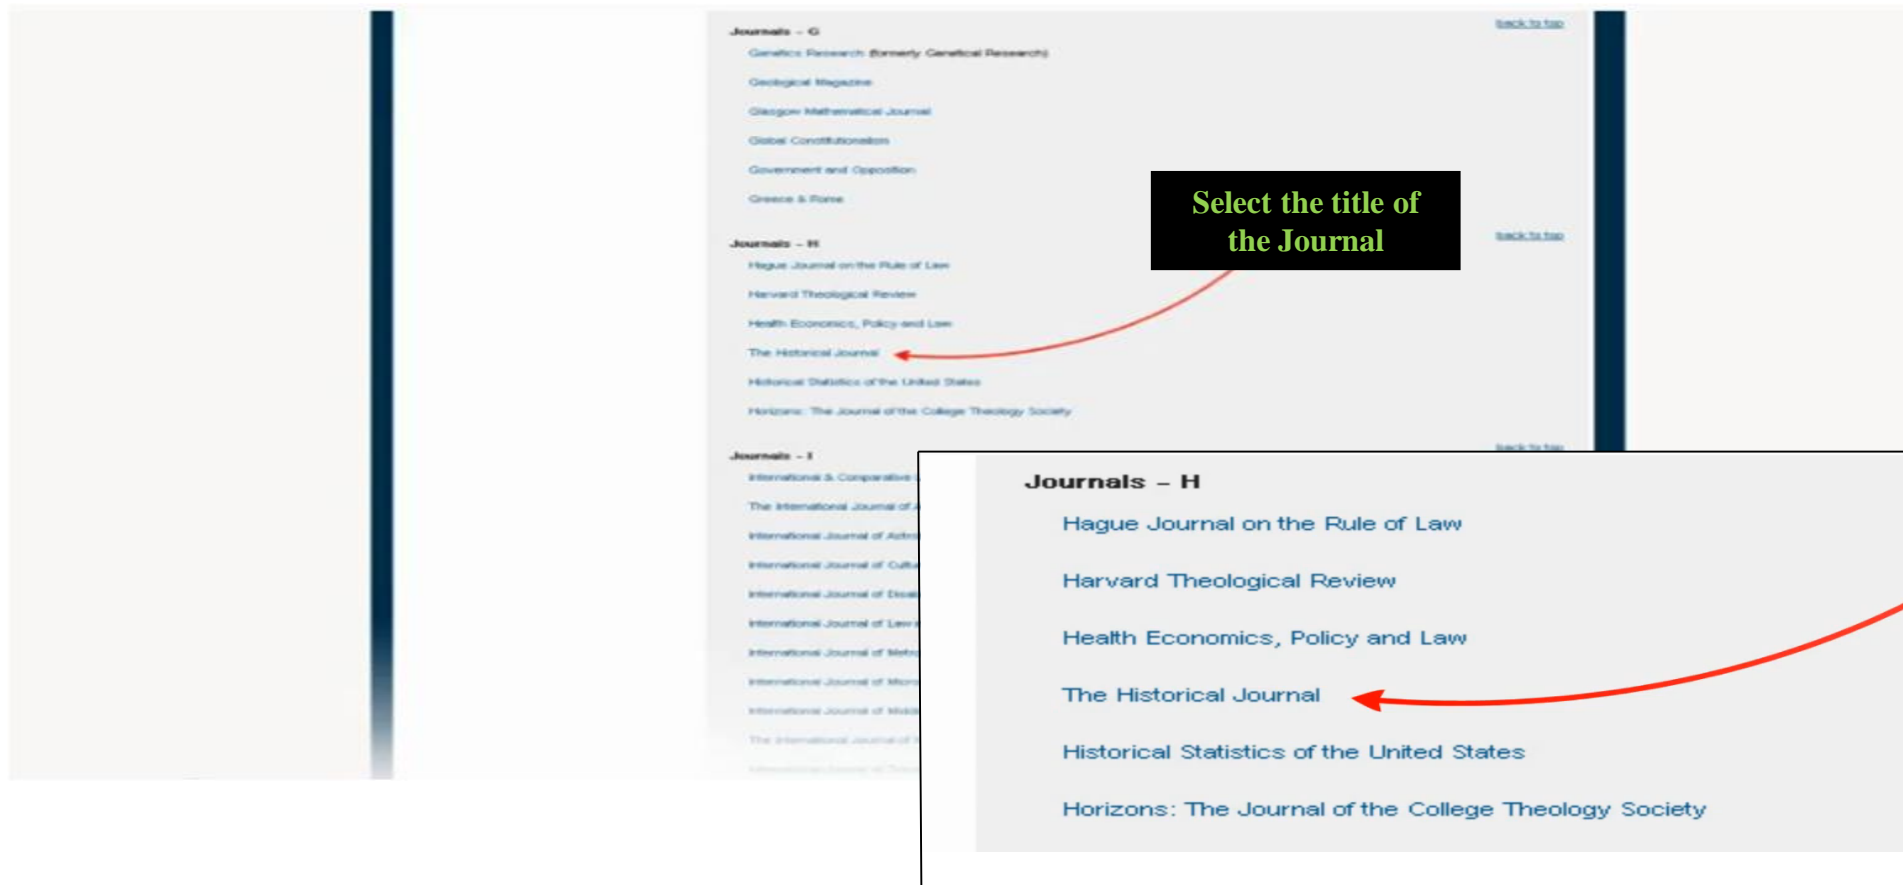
Journals – G

Genetics Research (formerly Genetical Research)

Geological Magazine

Glasgow Mathematical Journal

Global Constitutionalism

Government and Opposition

Greece & Rome

back to top

Select the title of the Journal

Journals – H

back to top

Hague Journal on the Rule of Law

Harvard Theological Review

Health Economics, Policy and Law

The Historical Journal

Historical Statistics of the United States

Horizons: The Journal of the College Theology Society

Journals – I

back to top

International & Comparative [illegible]

The International Journal of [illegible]

International Journal of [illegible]

International Journal of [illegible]

International Journal of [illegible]

International Journal of Law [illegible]

International Journal of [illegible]

International Journal of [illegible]

International Journal of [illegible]

The International Journal of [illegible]

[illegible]

Journals – H

Hague Journal on the Rule of Law

Harvard Theological Review

Health Economics, Policy and Law

The Historical Journal

Historical Statistics of the United States

Horizons: The Journal of the College Theology Society